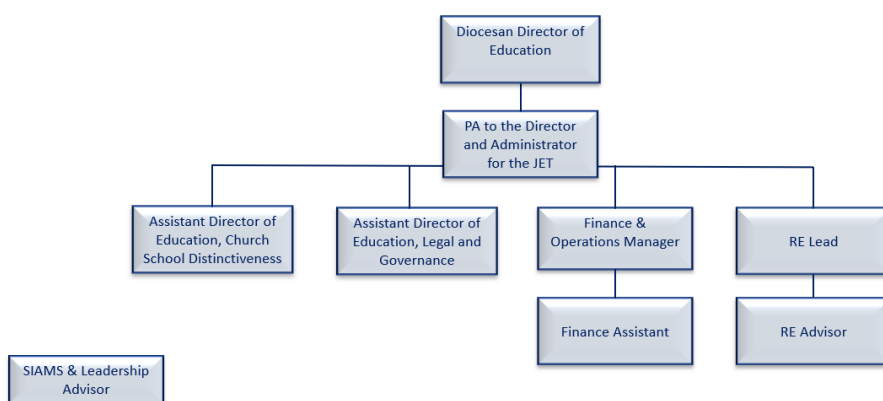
Diocesan Director of Education

PA to the Director and Administrator for the JET

Assistant Director of Education, Church School Distinctiveness

Assistant Director of Education, Legal and Governance

Finance & Operations Manager

RE Lead

Finance Assistant

RE Advisor

SIAMS & Leadership Advisor